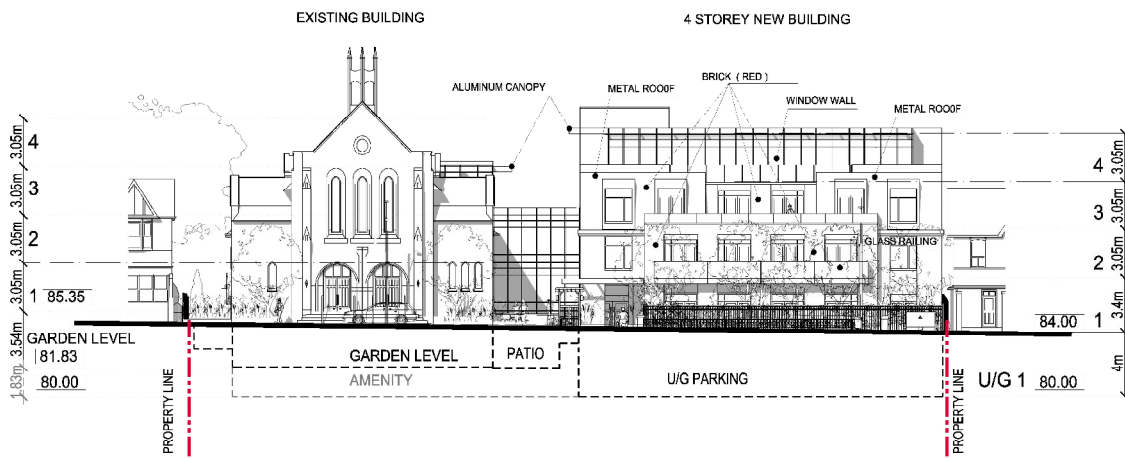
EXISTING BUILDING

4 STOREY NEW BUILDING

ALUMINUM CANOPY

METAL ROOOF

BRICK ( RED )

WINDOW WALL

METAL ROOOF

GLASS RAILING

4
3.05m
3
3.05m
2
3.05m
3.05m
1 85.35
3.54m
GARDEN LEVEL
81.83
1.83m
80.00

GARDEN LEVEL

PATIO

AMENITY

U/G PARKING

PROPERTY LINE

PROPERTY LINE

4
3.05m
3
3.05m
2
3.05m
3.4m
84.00 1
4m
U/G 1 80.00